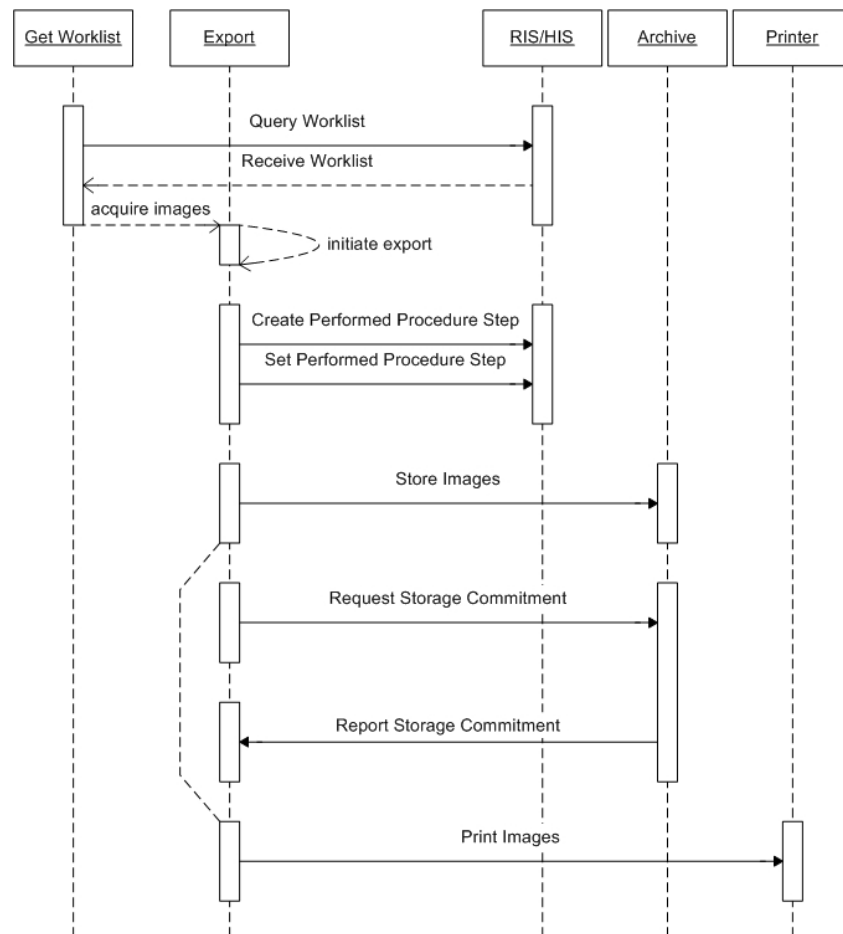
Get Worklist

Export

RIS/HIS

Archive

Printer

Query Worklist

Receive Worklist

acquire images

initiate export

Create Performed Procedure Step

Set Performed Procedure Step

Store Images

Request Storage Commitment

Report Storage Commitment

Print Images